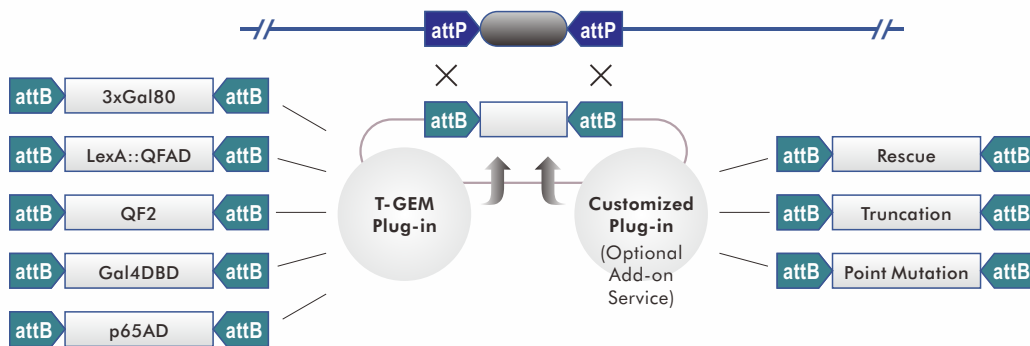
attP attP

attB attB

attB 3xGal80 attB

attB LexA::QFAD attB

attB QF2 attB

attB Gal4DBD attB

attB p65AD attB

T-GEM Plug-in

Customized Plug-in (Optional Add-on Service)

attB Rescue attB

attB Truncation attB

attB Point Mutation attB